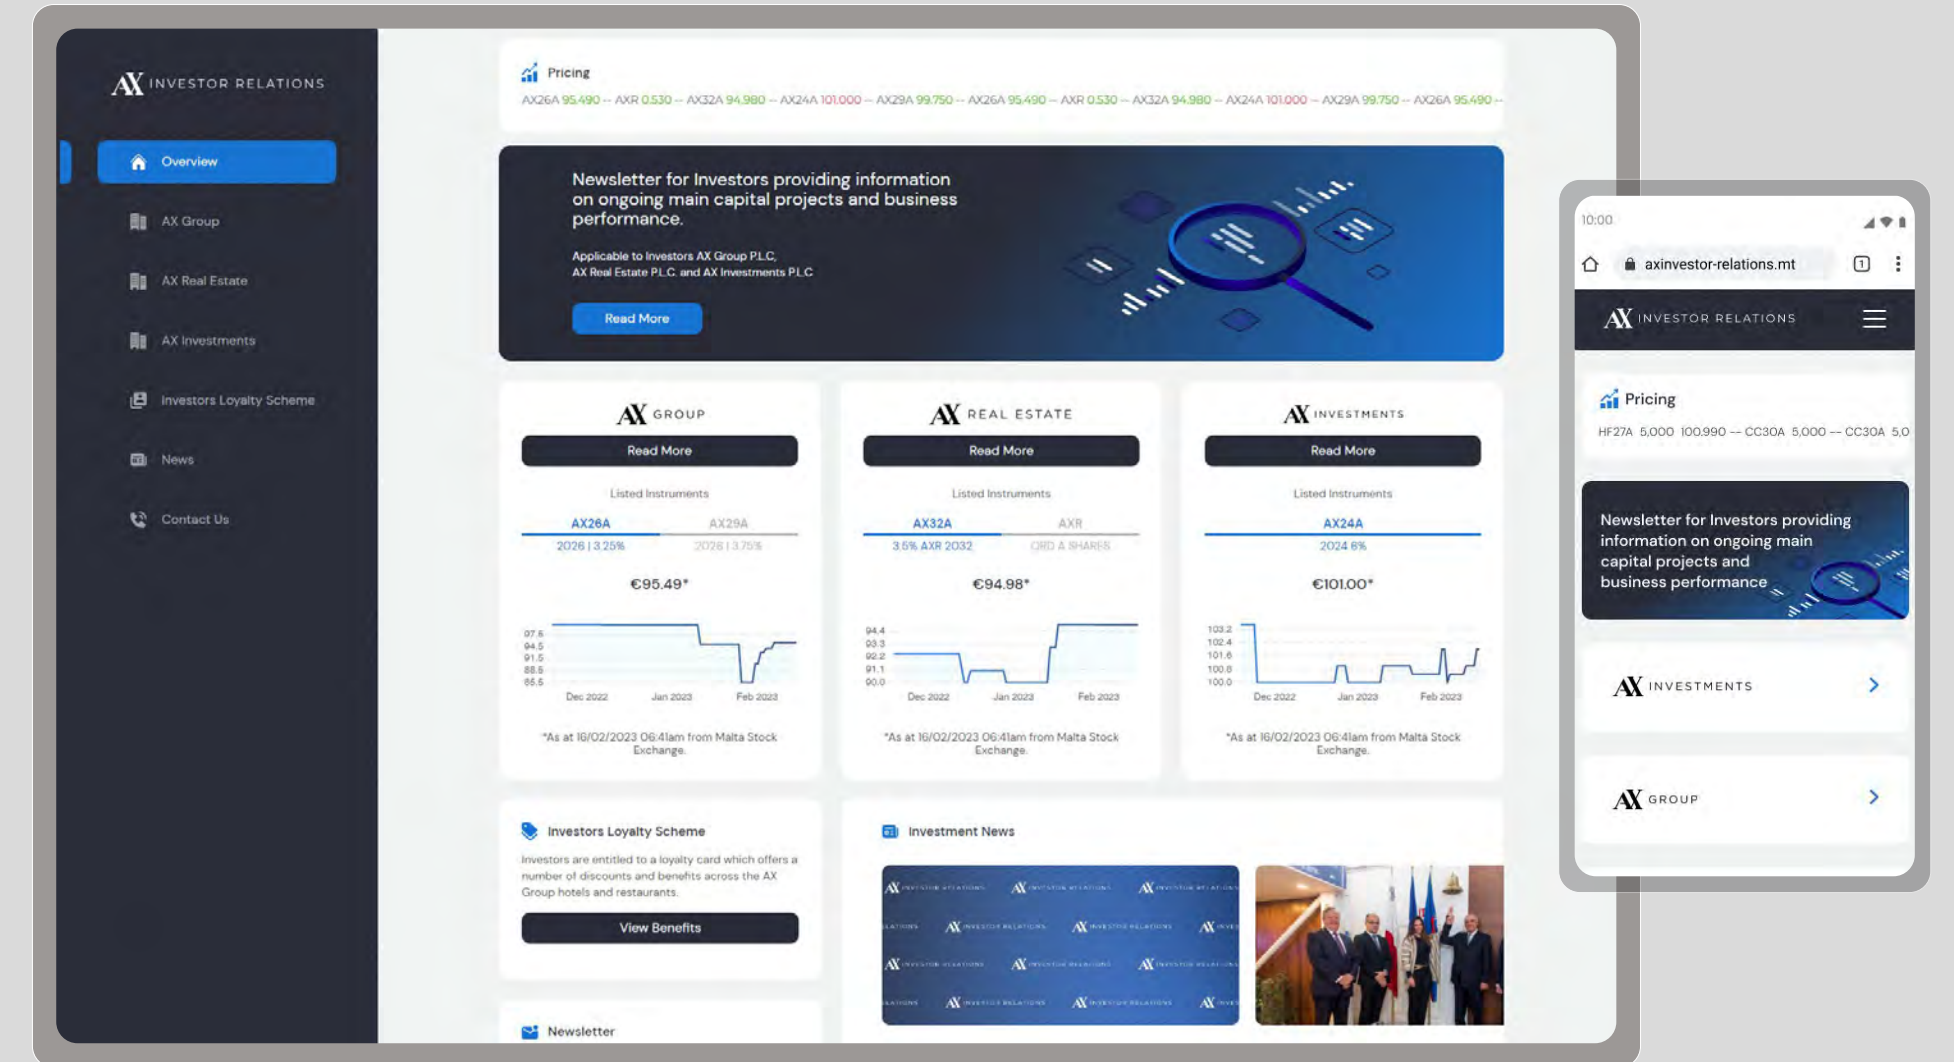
AX INVESTOR RELATIONS

Overview
AX Group
AX Real Estate
AX Investments
Investors Loyalty Scheme
News
Contact Us

Pricing
AX26A 95.490 -- AXR 0.530 -- AX32A 94.980 -- AX24A 101.000 -- AX29A 99.750 -- AX26A 95.490 -- AXR 0.530 -- AX32A 94.980 -- AX24A 101.000 -- AX29A 99.750 -- AX26A 95.490 --

Newsletter for Investors providing information on ongoing main capital projects and business performance.

Applicable to Investors AX Group P.L.C, AX Real Estate P.L.C and AX Investments P.L.C

Read More

AX GROUP
Read More
Listed Instruments
AX26A AX29A
2026 | 3.25% 2026 | 3.75%
€95.49*
97.5 94.5 91.5 88.5 85.5
Dec 2022 Jan 2023 Feb 2023
*As at 16/02/2023 06:41am from Malta Stock Exchange.

AX REAL ESTATE
Read More
Listed Instruments
AX32A AXR
3.5% AXR 2032 ORD A SHARES
€94.98*
94.4 93.3 92.2 91.1 90.0
Dec 2022 Jan 2023 Feb 2023
*As at 16/02/2023 06:41am from Malta Stock Exchange.

AX INVESTMENTS
Read More
Listed Instruments
AX24A
2024 6%
€101.00*
103.2 102.4 101.6 100.8 100.0
Dec 2022 Jan 2023 Feb 2023
*As at 16/02/2023 06:41am from Malta Stock Exchange.

Investors Loyalty Scheme
Investors are entitled to a loyalty card which offers a number of discounts and benefits across the AX Group hotels and restaurants.
View Benefits

Investment News

Newsletter

10:00
axinvestor-relations.mt
AX INVESTOR RELATIONS
Pricing
HF27A 5.000 100.990 -- CC30A 5.000 -- CC30A 5.0
Newsletter for Investors providing information on ongoing main capital projects and business performance
AX INVESTMENTS
AX GROUP